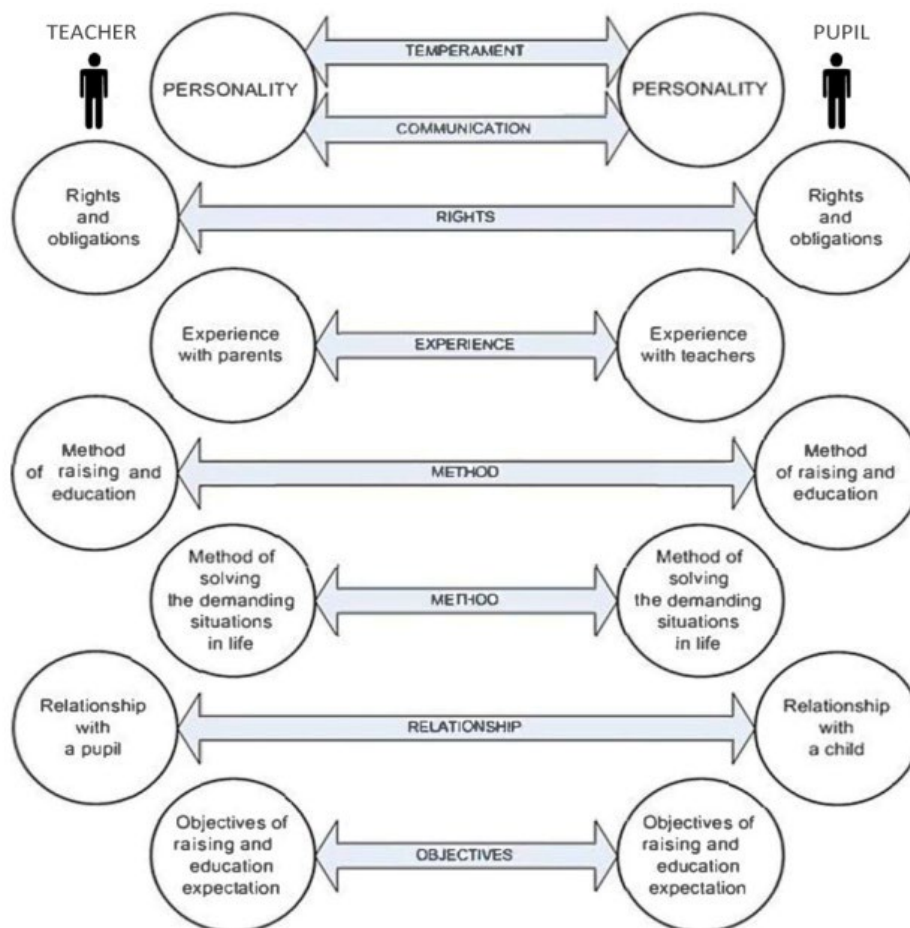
TEACHER

PUPIL

PERSONALITY

TEMPERAMENT

COMMUNICATION

PERSONALITY

Rights and obligations

RIGHTS

Rights and obligations

Experience with parents

EXPERIENCE

Experience with teachers

Method of raising and education

METHOD

Method of raising and education

Method of solving the demanding situations in life

METHOD

Method of solving the demanding situations in life

Relationship with a pupil

RELATIONSHIP

Relationship with a child

Objectives of raising and education expectation

OBJECTIVES

Objectives of raising and education expectation